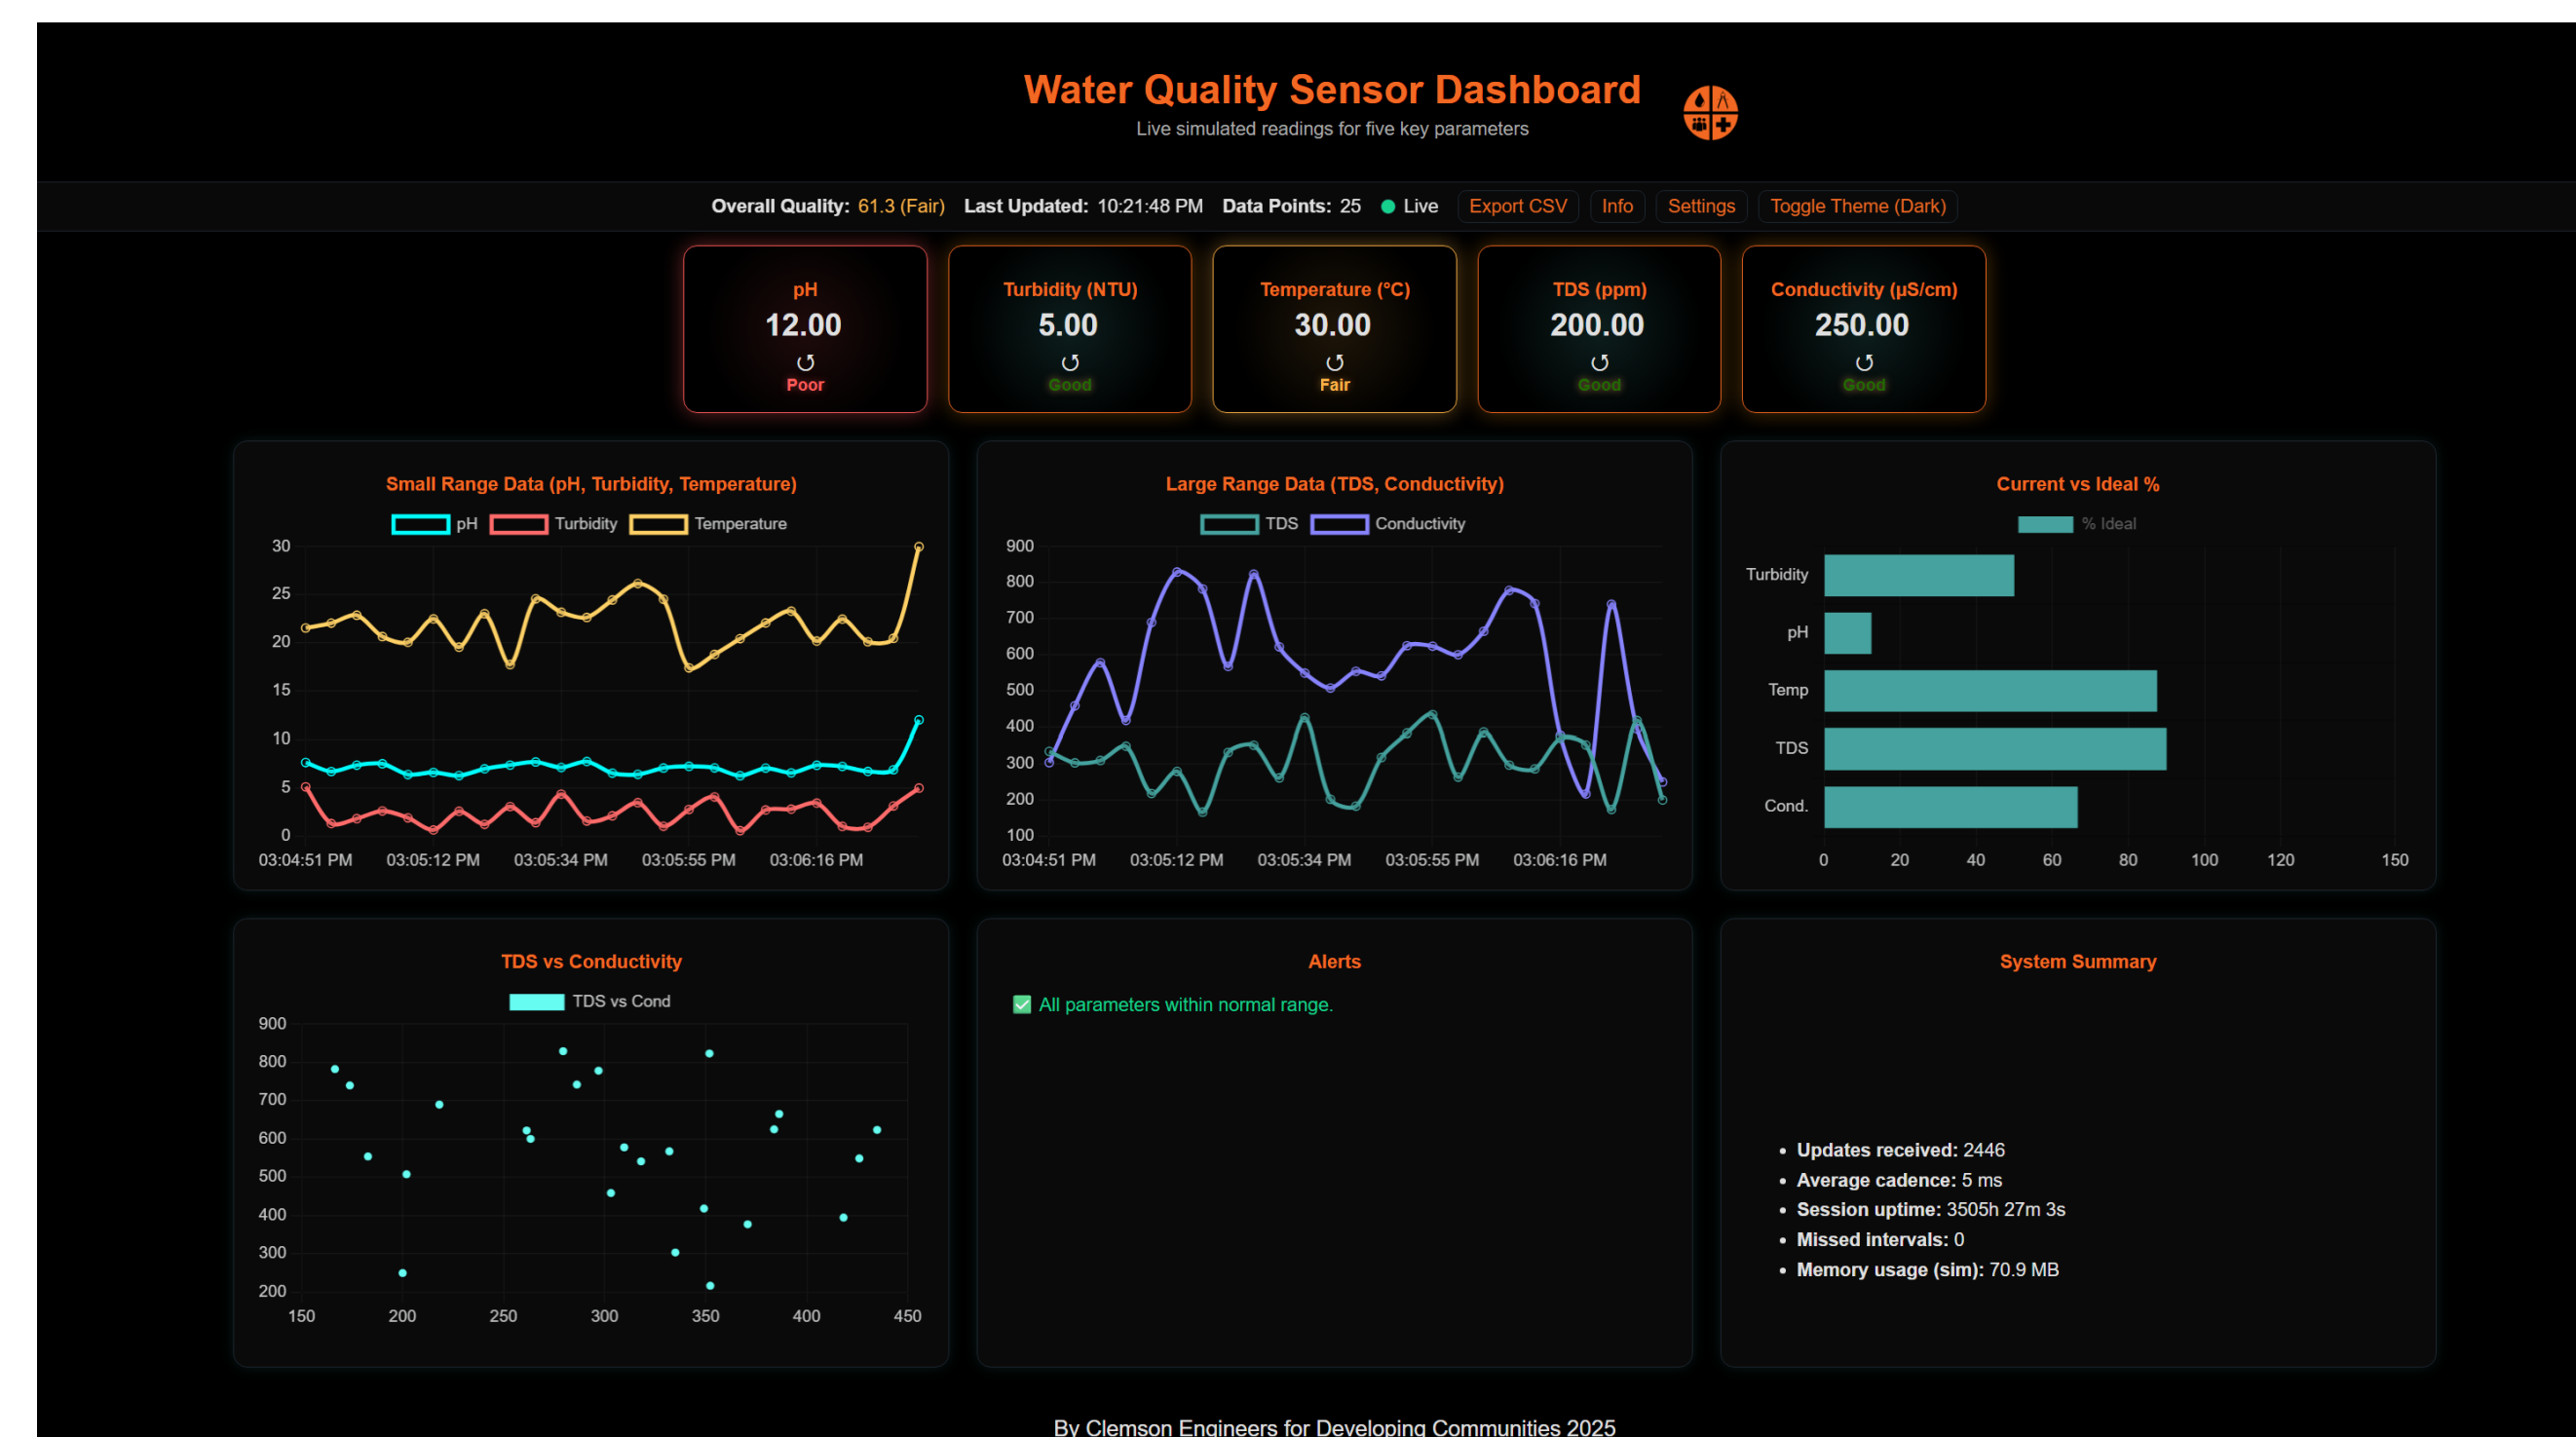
Water Quality Sensor Dashboard

Live simulated readings for five key parameters

Overall Quality: 61.3 (Fair) Last Updated: 10:21:48 PM Data Points: 25 Live Export CSV Info Settings Toggle Theme (Dark)

pH
12.00
↺
Poor

Turbidity (NTU)
5.00
↺
Good

Temperature (°C)
30.00
↺
Fair

TDS (ppm)
200.00
↺
Good

Conductivity (µS/cm)
250.00
↺
Good

Small Range Data (pH, Turbidity, Temperature)

pH Turbidity Temperature

30 25 20 15 10 5 0

03:04:51 PM 03:05:12 PM 03:05:34 PM 03:05:55 PM 03:06:16 PM

Large Range Data (TDS, Conductivity)

TDS Conductivity

900 800 700 600 500 400 300 200 100

03:04:51 PM 03:05:12 PM 03:05:34 PM 03:05:55 PM 03:06:16 PM

Current vs Ideal %

% Ideal

Turbidity
pH
Temp
TDS
Cond.

0 20 40 60 80 100 120 150

TDS vs Conductivity

TDS vs Cond

900 800 700 600 500 400 300 200

150 200 250 300 350 400 450

Alerts

All parameters within normal range.

System Summary

- Updates received: 2446
- Average cadence: 5 ms
- Session uptime: 3505h 27m 3s
- Missed intervals: 0
- Memory usage (sim): 70.9 MB

By Clemson Engineers for Developing Communities 2025